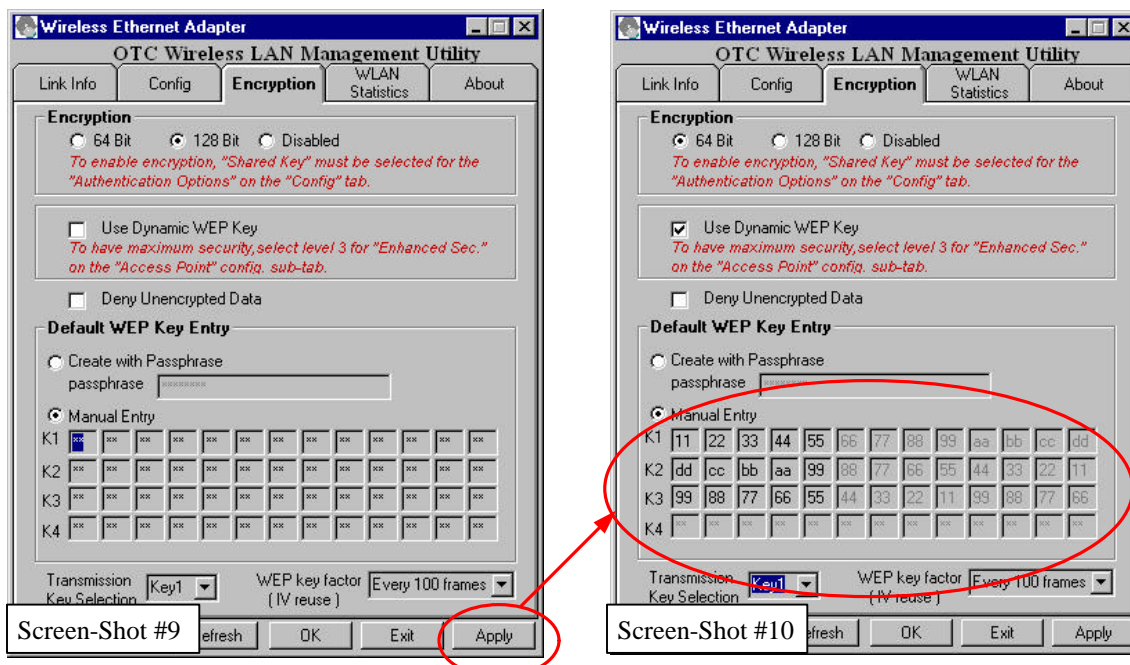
Wireless Ethernet Adapter
OTC Wireless LAN Management Utility
Link Info | Config | Encryption | WLAN Statistics | About

Encryption
64 Bit 128 Bit Disabled
To enable encryption, "Shared Key" must be selected for the "Authentication Options" on the "Config" tab.

Use Dynamic WEP Key
To have maximum security,select level 3 for "Enhanced Sec." on the "Access Point" config. sub-tab.

Deny Unencrypted Data

Default WEP Key Entry
Create with Passphrase
passphrase ********
Manual Entry

| K1 | ** | ** | ** | ** | ** | ** | ** | ** | ** | ** | ** | ** | ** |
|---|---|---|---|---|---|---|---|---|---|---|---|---|---|
| K2 | ** | ** | ** | ** | ** | ** | ** | ** | ** | ** | ** | ** | ** |
| K3 | ** | ** | ** | ** | ** | ** | ** | ** | ** | ** | ** | ** | ** |
| K4 | ** | ** | ** | ** | ** | ** | ** | ** | ** | ** | ** | ** | ** |

Transmission Key Selection Key1
WEP key factor ( IV reuse ) Every 100 frames

Screen-Shot #9 efresh OK Exit Apply

Wireless Ethernet Adapter
OTC Wireless LAN Management Utility
Link Info | Config | Encryption | WLAN Statistics | About

Encryption
64 Bit 128 Bit Disabled
To enable encryption, "Shared Key" must be selected for the "Authentication Options" on the "Config" tab.

Use Dynamic WEP Key
To have maximum security,select level 3 for "Enhanced Sec." on the "Access Point" config. sub-tab.

Deny Unencrypted Data

Default WEP Key Entry
Create with Passphrase
passphrase ********
Manual Entry

| K1 | 11 | 22 | 33 | 44 | 55 | 66 | 77 | 88 | 99 | aa | bb | cc | dd |
|---|---|---|---|---|---|---|---|---|---|---|---|---|---|
| K2 | dd | cc | bb | aa | 99 | 88 | 77 | 66 | 55 | 44 | 33 | 22 | 11 |
| K3 | 99 | 88 | 77 | 66 | 55 | 44 | 33 | 22 | 11 | 99 | 88 | 77 | 66 |
| K4 | ** | ** | ** | ** | ** | ** | ** | ** | ** | ** | ** | ** | ** |

Transmission Key Selection Key1
WEP key factor ( IV reuse ) Every 100 frames

Screen-Shot #10 efresh OK Exit Apply